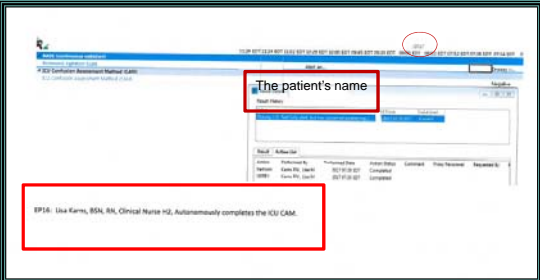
The patient's name

Result History

Result | Action List

Action | Performed By | Performed Date | Action Status | Comment | Proxy Personnel | Requested By

Perform | Karns RN, Lisa M | Completed

Verify | Karns RN, Lisa M | Completed

Negative

EP16: Lisa Karns, BSN, RN, Clinical Nurse II2, Autonomously completes the ICU CAM.

ICU Confusion Assessment Method (CAM)